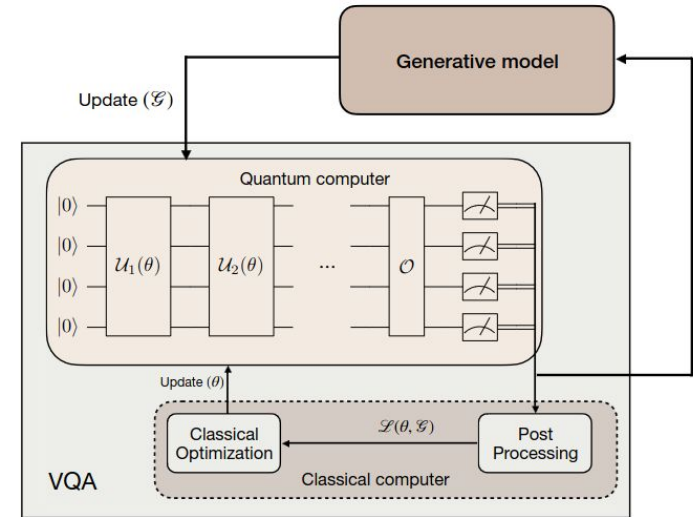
Generative model

Update $(\mathscr{G})$

Quantum computer

$|0\rangle$

$|0\rangle$

$|0\rangle$

$|0\rangle$

$\mathcal{U}_1(\theta)$

$\mathcal{U}_2(\theta)$

...

$\mathcal{O}$

Update $(\theta)$

Classical Optimization

$\mathscr{L}(\theta, \mathscr{G})$

Post Processing

VQA

Classical computer